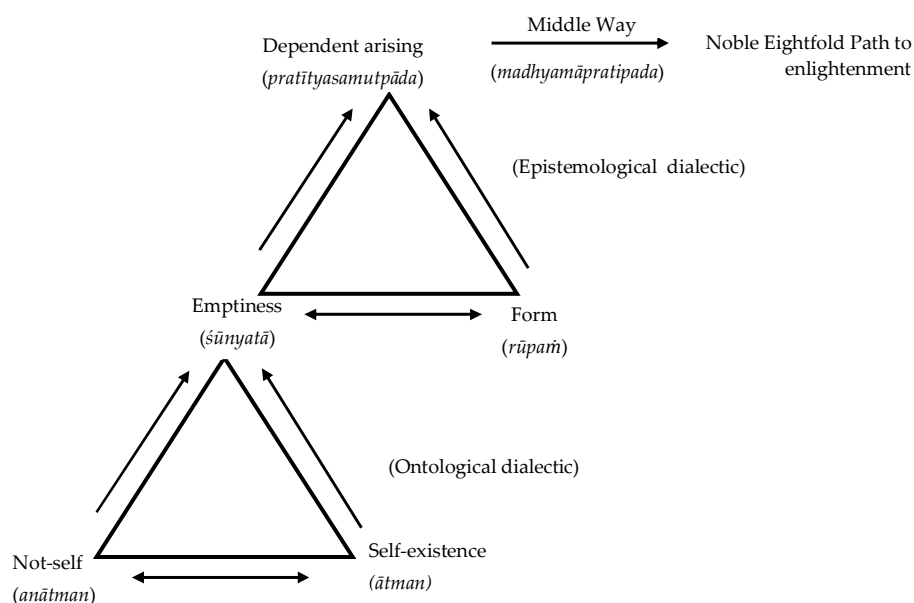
Dependent arising (pratītyasamutpāda)

Middle Way (madhyamāpratipada)

Noble Eightfold Path to enlightenment

(Epistemological dialectic)

Emptiness (śūnyatā)

Form (rūpaṁ)

(Ontological dialectic)

Not-self (anātman)

Self-existence (ātman)